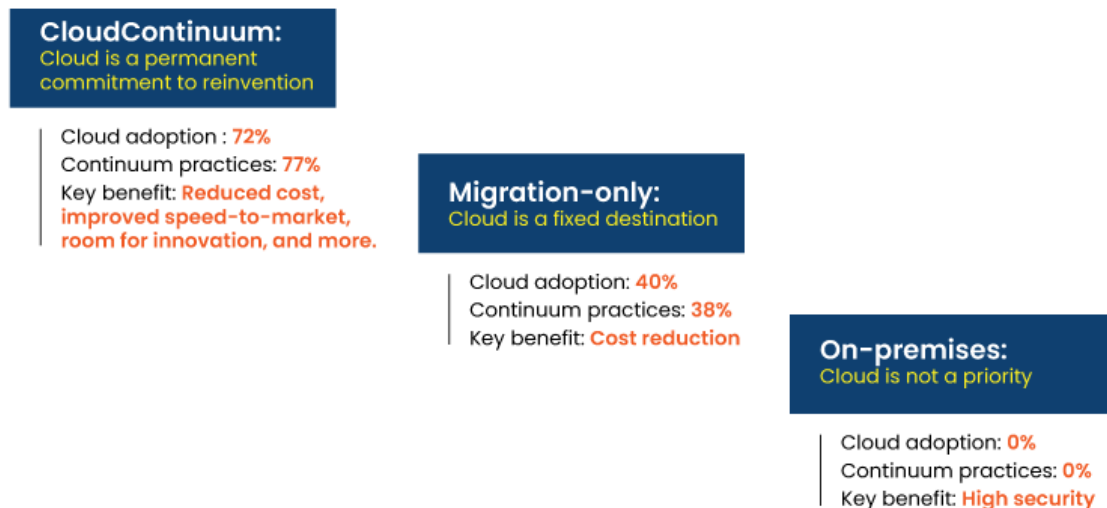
CloudContinuum:
Cloud is a permanent commitment to reinvention

Cloud adoption : 72%
Continuum practices: 77%
Key benefit: Reduced cost, improved speed-to-market, room for innovation, and more.

Migration-only:
Cloud is a fixed destination

Cloud adoption: 40%
Continuum practices: 38%
Key benefit: Cost reduction

On-premises:
Cloud is not a priority

Cloud adoption: 0%
Continuum practices: 0%
Key benefit: High security